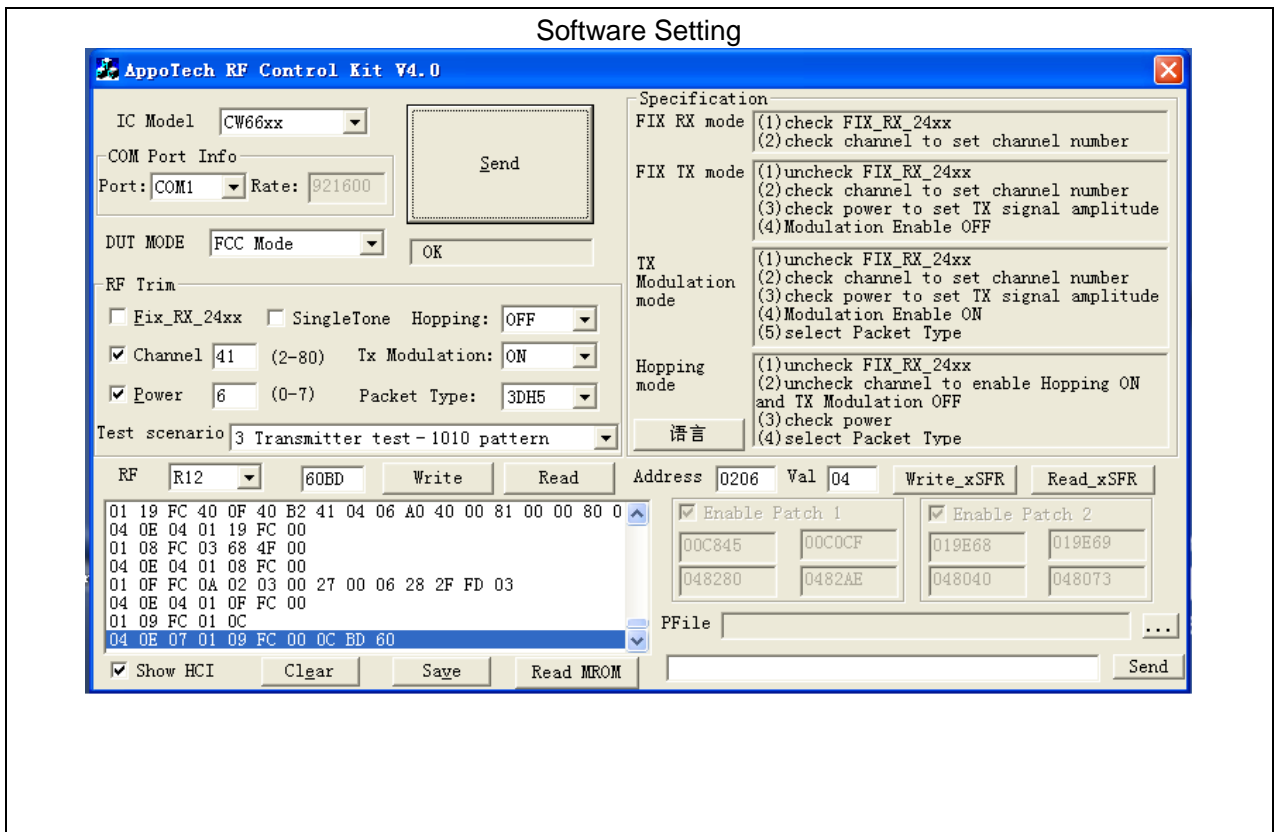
Software Setting

AppoTech RF Control Kit V4.0

IC Model CW66xx

COM Port Info

Port: COM1 Rate: 921600

Send

DUT MODE FCC Mode

OK

RF Trim

Fix_RX_24xx SingleTone Hopping: OFF

Channel 41 (2-80) Tx Modulation: ON

Power 6 (0-7) Packet Type: 3DH5

Test scenario 3 Transmitter test - 1010 pattern

Specification

FIX RX mode (1)check FIX_RX_24xx
(2)check channel to set channel number

FIX TX mode (1)uncheck FIX_RX_24xx
(2)check channel to set channel number
(3)check power to set TX signal amplitude
(4)Modulation Enable OFF

TX Modulation mode (1)uncheck FIX_RX_24xx
(2)check channel to set channel number
(3)check power to set TX signal amplitude
(4)Modulation Enable ON
(5)select Packet Type

Hopping mode (1)uncheck FIX_RX_24xx
(2)uncheck channel to enable Hopping ON and TX Modulation OFF
(3)check power
(4)select Packet Type

语言

RF R12 60BD Write Read

Address 0206 Val 04 Write_xSFR Read_xSFR

01 19 FC 40 0F 40 B2 41 04 06 A0 40 00 81 00 00 80 0
04 0E 04 01 19 FC 00
01 08 FC 03 68 4F 00
04 0E 04 01 08 FC 00
01 0F FC 0A 02 03 00 27 00 06 28 2F FD 03
04 0E 04 01 0F FC 00
01 09 FC 01 0C
04 0E 07 01 09 FC 00 0C BD 60

Enable Patch 1
00C845 00C0CF
048280 0482AE

Enable Patch 2
019E68 019E69
048040 048073

PFile ...

Show HCI Clear Save Read MROM

Send